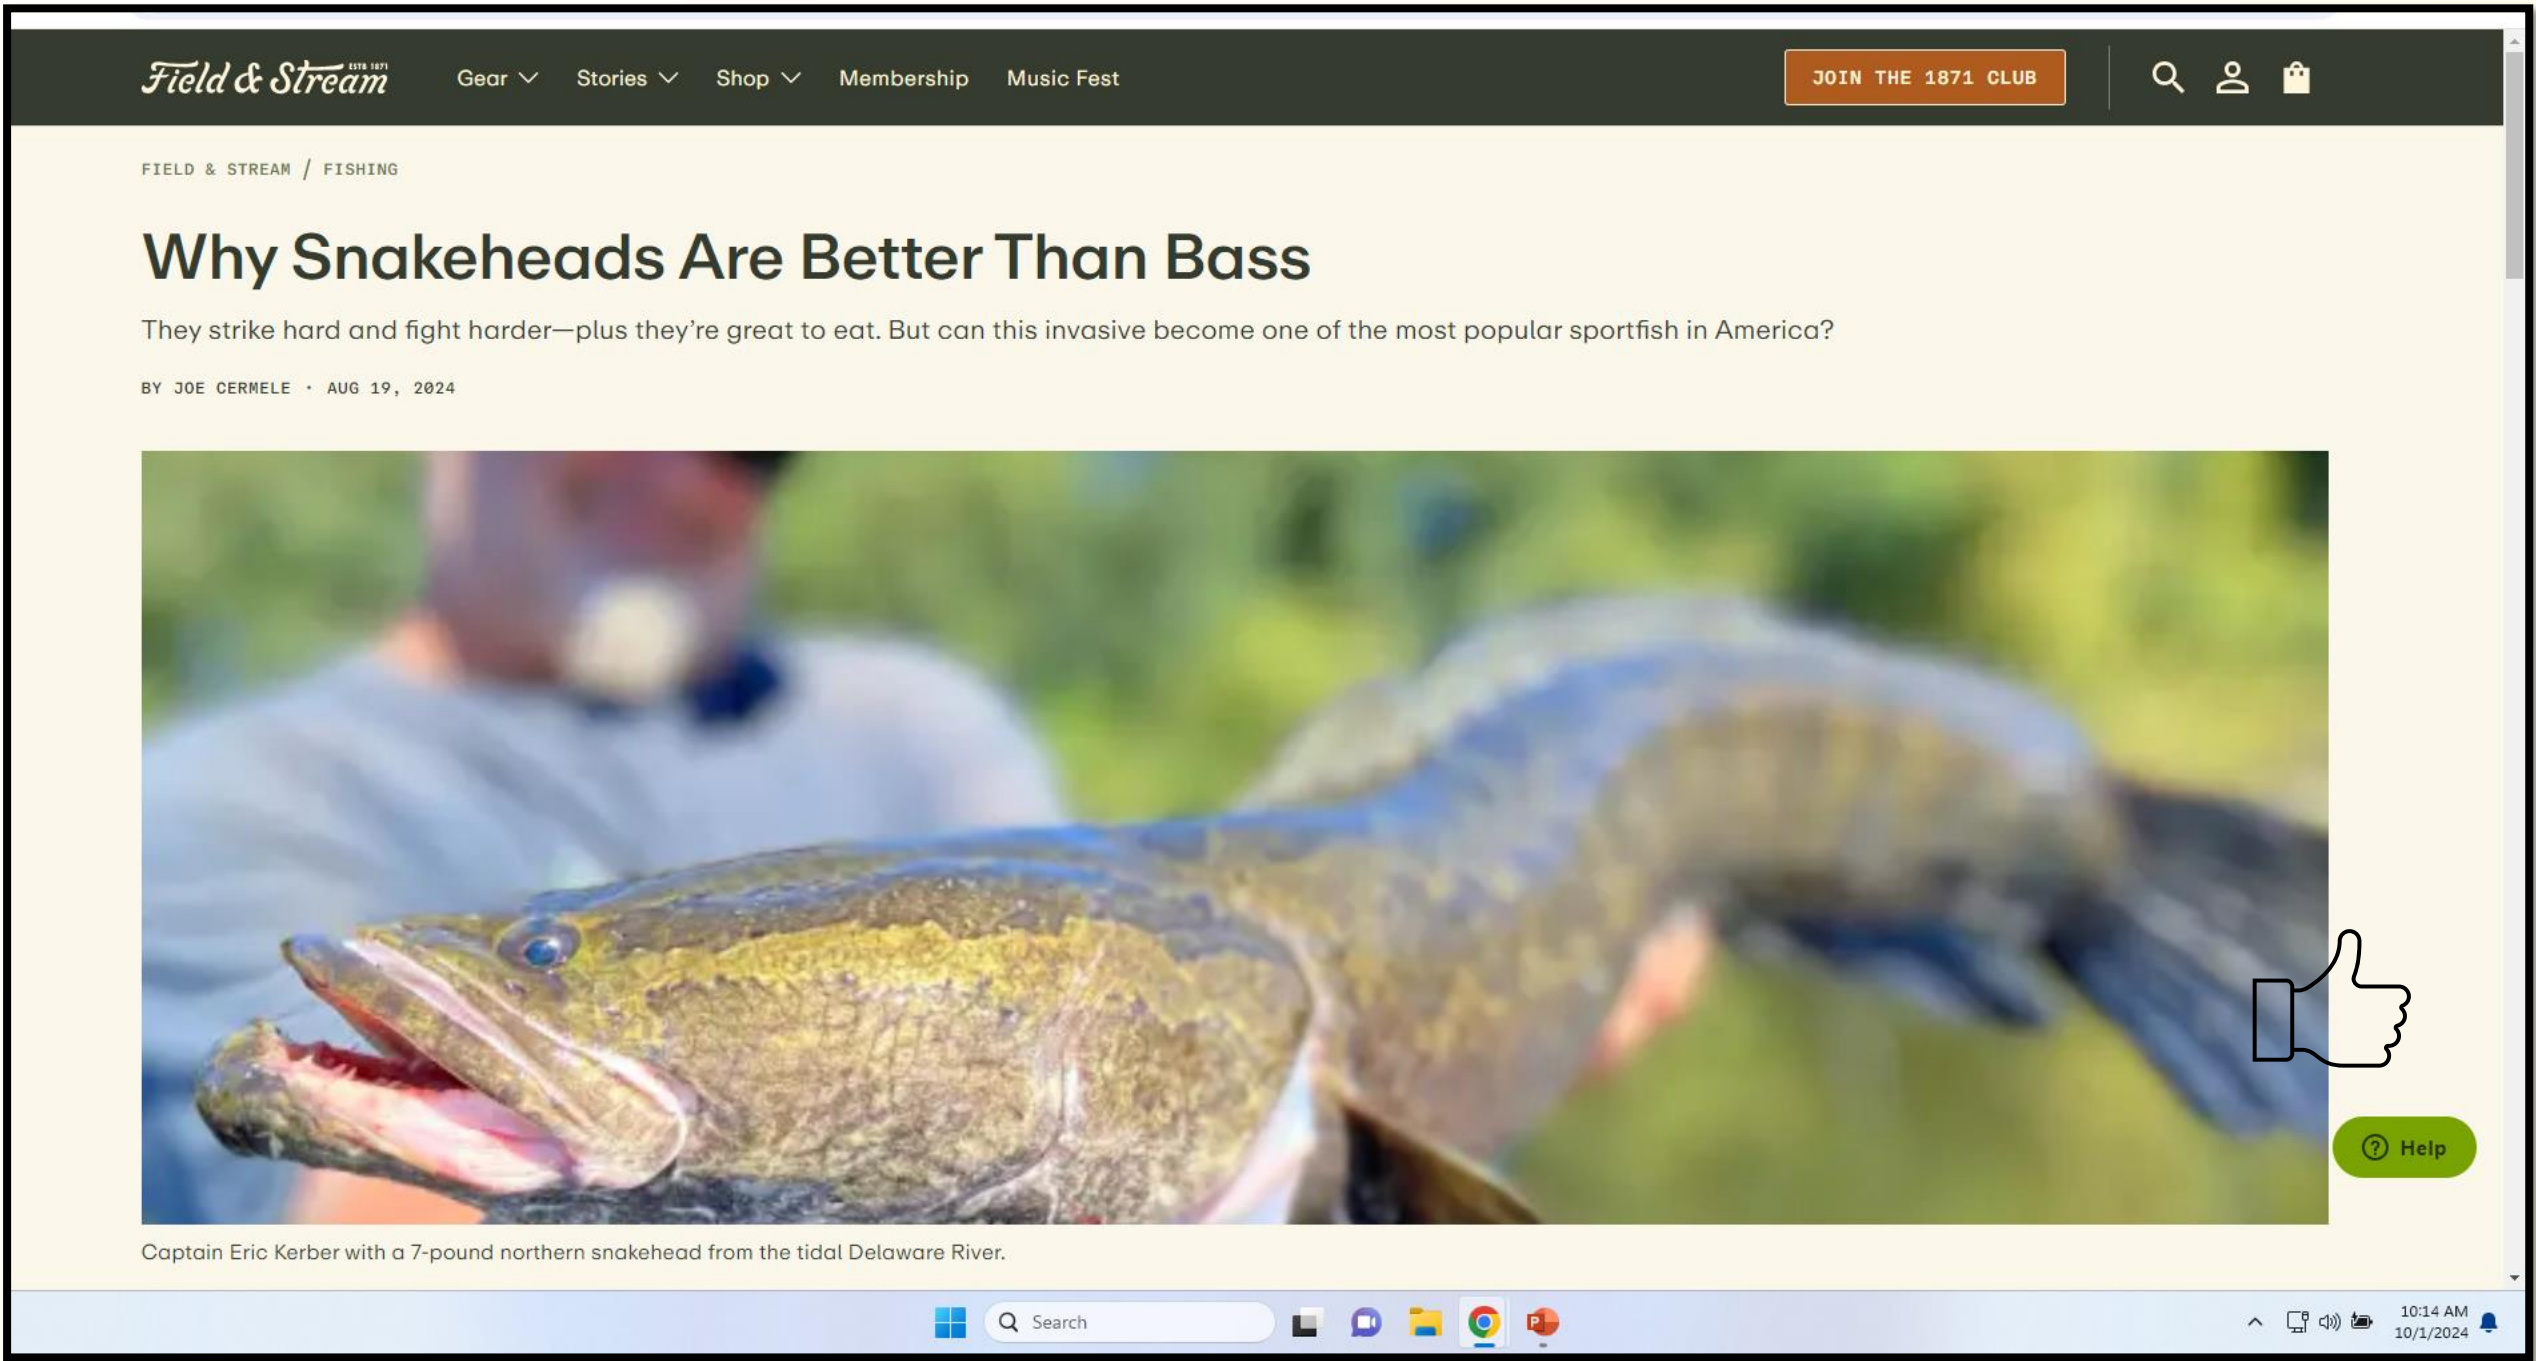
Field & Stream ESTD 1871

Gear Stories Shop Membership Music Fest

JOIN THE 1871 CLUB

FIELD & STREAM / FISHING

Why Snakeheads Are Better Than Bass

They strike hard and fight harder—plus they're great to eat. But can this invasive become one of the most popular sportfish in America?

BY JOE CERMELE · AUG 19, 2024

Help

Captain Eric Kerber with a 7-pound northern snakehead from the tidal Delaware River.

Search

10:14 AM
10/1/2024